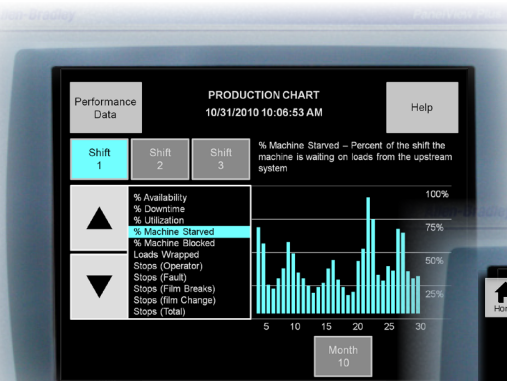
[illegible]-Bradley

Performance Data

PRODUCTION CHART
10/31/2010 10:06:53 AM

Help

Shift 1

Shift 2

Shift 3

% Machine Starved – Percent of the shift the machine is waiting on loads from the upstream system

% Availability
% Downtime
% Utilization
% Machine Starved
% Machine Blocked
Loads Wrapped
Stops (Operator)
Stops (Fault)
Stops (Film Breaks)
Stops (film Change)
Stops (Total)

100%
75%
50%
25%

5 10 15 20 25 30

Month 10

Ho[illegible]